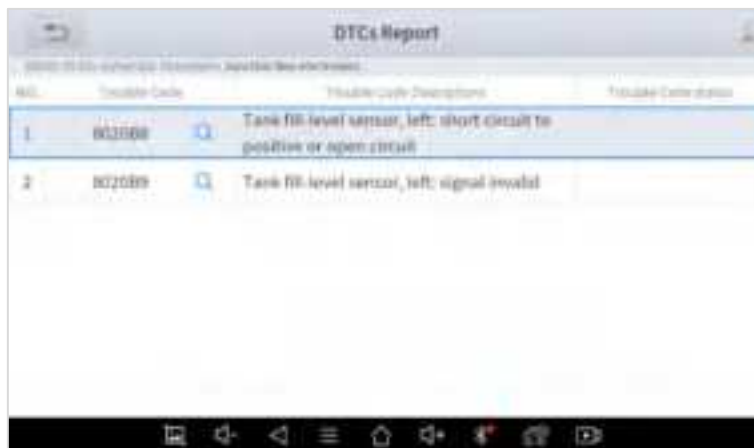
DTCs Report

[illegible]

| NO. | Trouble Code | Trouble Code Descriptions | Trouble Code status |
|---|---|---|---|
| 1 | B02088 | Tank fill-level sensor, left: short circuit to positive or open circuit | |
| 2 | B02089 | Tank fill-level sensor, left: signal invalid | |